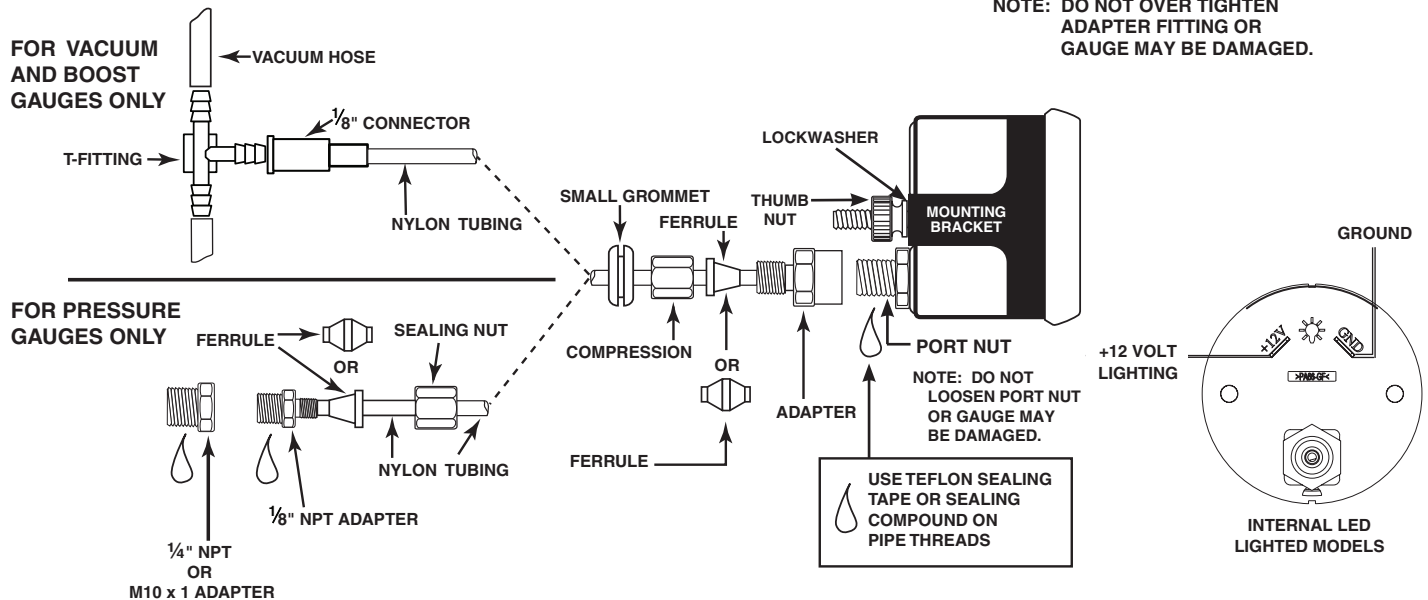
NOTE: DO NOT OVER TIGHTEN ADAPTER FITTING OR GAUGE MAY BE DAMAGED.

FOR VACUUM AND BOOST GAUGES ONLY

VACUUM HOSE

$\frac{1}{8}$" CONNECTOR

T-FITTING

NYLON TUBING

LOCKWASHER

SMALL GROMMET

THUMB NUT

FERRULE

MOUNTING BRACKET

GROUND

FOR PRESSURE GAUGES ONLY

FERRULE

OR

SEALING NUT

COMPRESSION

OR

ADAPTER

PORT NUT

NOTE: DO NOT LOOSEN PORT NUT OR GAUGE MAY BE DAMAGED.

+12 VOLT LIGHTING

+12V

GND

NYLON TUBING

FERRULE

$\frac{1}{8}$" NPT ADAPTER

USE TEFLON SEALING TAPE OR SEALING COMPOUND ON PIPE THREADS

$\frac{1}{4}$" NPT OR M10 x 1 ADAPTER

INTERNAL LED LIGHTED MODELS